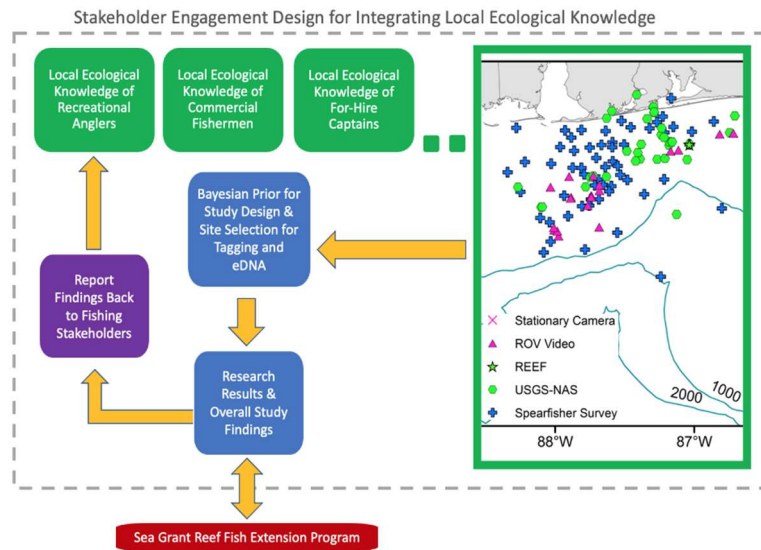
Stakeholder Engagement Design for Integrating Local Ecological Knowledge

Local Ecological Knowledge of Recreational Anglers

Local Ecological Knowledge of Commercial Fishermen

Local Ecological Knowledge of For-Hire Captains

Bayesian Prior for Study Design & Site Selection for Tagging and eDNA

Report Findings Back to Fishing Stakeholders

Research Results & Overall Study Findings

Stationary Camera
ROV Video
REEF
USGS-NAS
Spearfisher Survey

2000
1000

88°W
87°W

Sea Grant Reef Fish Extension Program